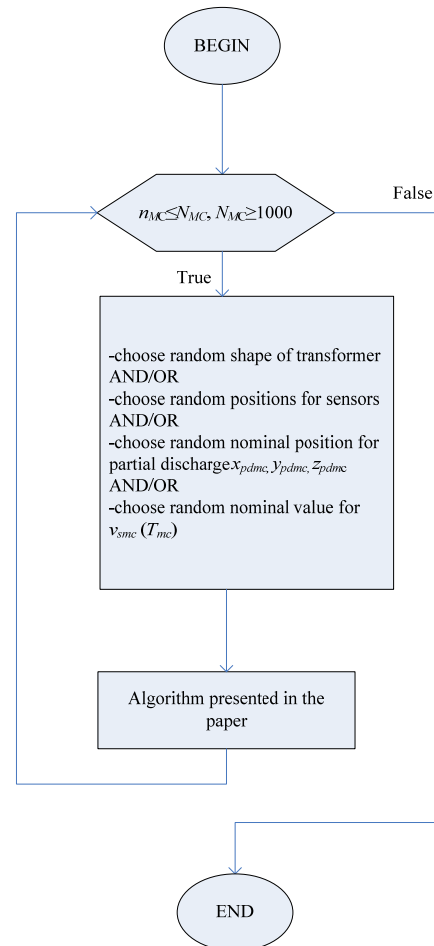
BEGIN

$n_{MC} \leq N_{MC}$, $N_{MC} \geq 1000$

False

True

-choose random shape of transformer AND/OR
-choose random positions for sensors AND/OR
-choose random nominal position for partial discharge $x_{pdmc}$, $y_{pdmc}$, $z_{pdmc}$ AND/OR
-choose random nominal value for $v_{smc}$ $(T_{mc})$

Algorithm presented in the paper

END